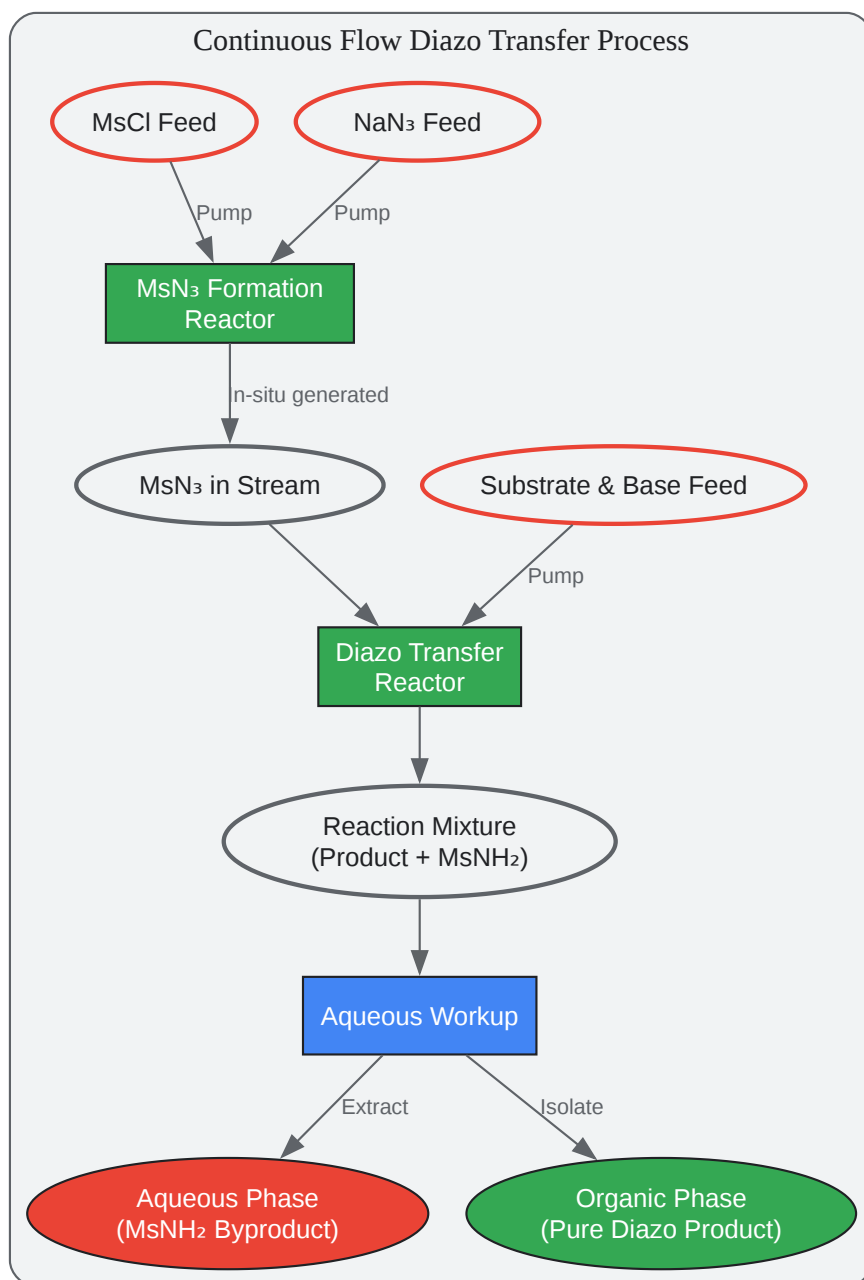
Continuous Flow Diazo Transfer Process

MsCl Feed

NaN₃ Feed

Pump

Pump

MsN₃ Formation Reactor

In-situ generated

MsN₃ in Stream

Substrate & Base Feed

Pump

Diazo Transfer Reactor

Reaction Mixture (Product + MsNH₂)

Aqueous Workup

Extract

Isolate

Aqueous Phase (MsNH₂ Byproduct)

Organic Phase (Pure Diazo Product)